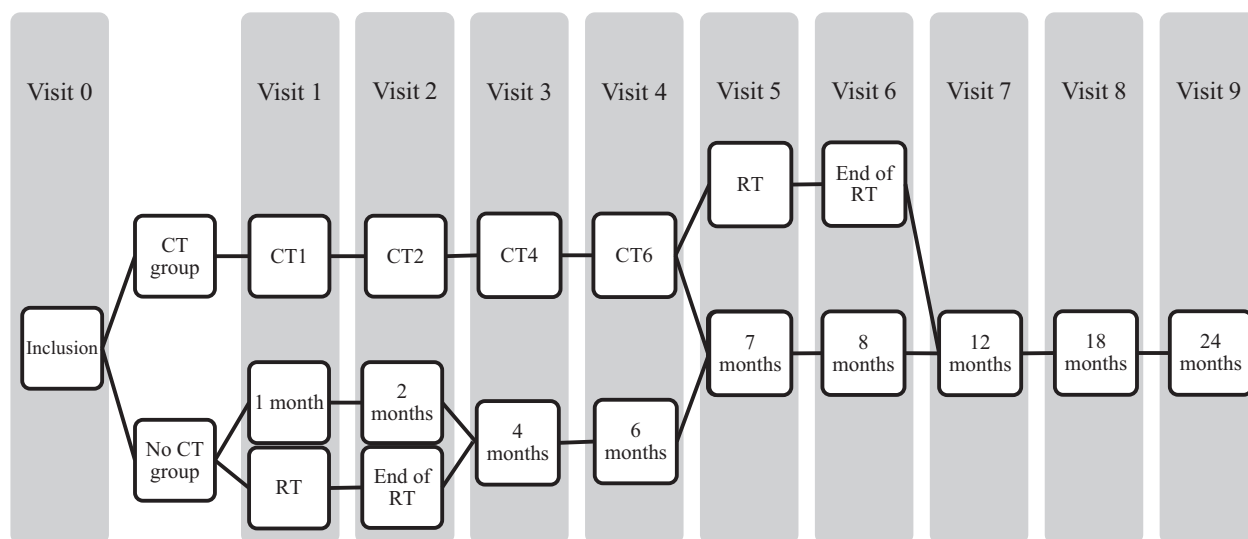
Visit 0

Visit 1

Visit 2

Visit 3

Visit 4

Visit 5

Visit 6

Visit 7

Visit 8

Visit 9

RT

End of RT

CT group

CT1

CT2

CT4

CT6

Inclusion

7 months

8 months

12 months

18 months

24 months

1 month

2 months

4 months

6 months

No CT group

RT

End of RT